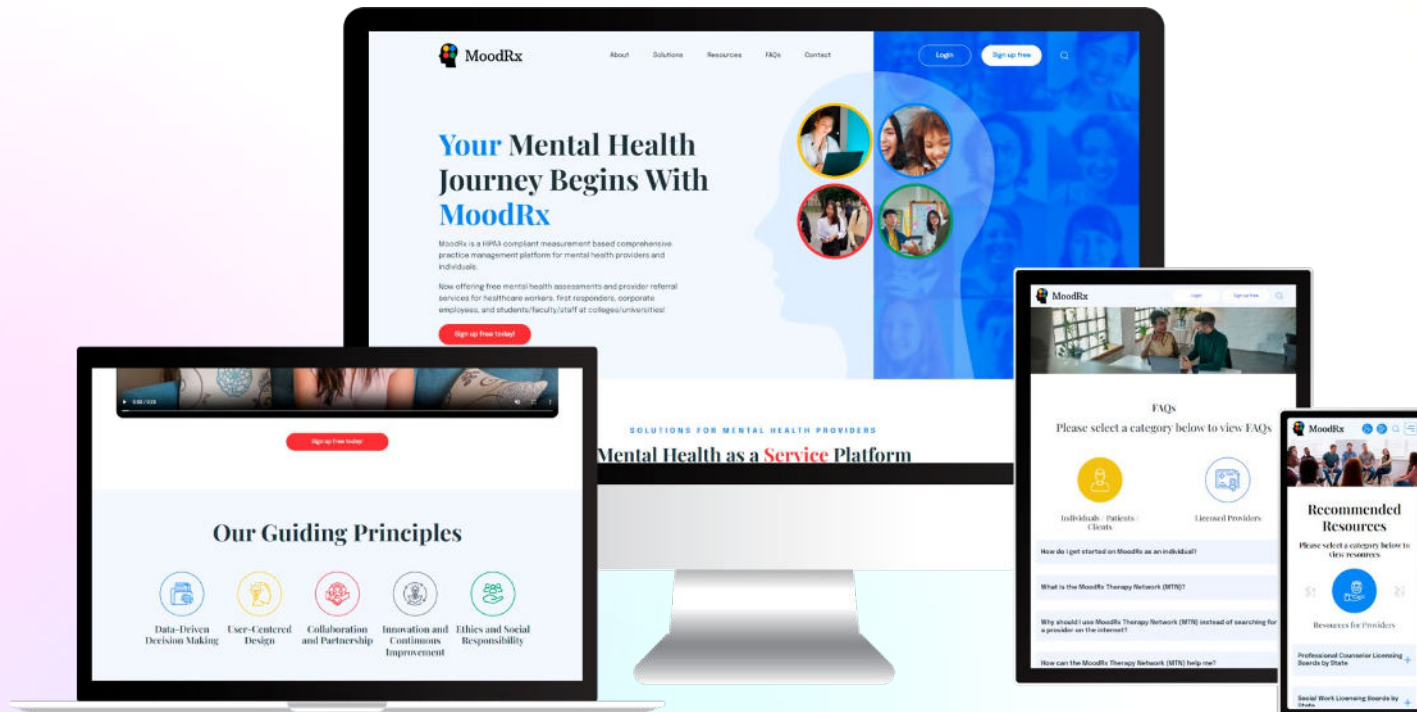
MoodRx

About Solutions Resources FAQs Contact

Login Sign up free

Your Mental Health Journey Begins With MoodRx

MoodRx is a HIPAA compliant measurement based comprehensive practice management platform for mental health providers and individuals.

Now offering free mental health assessments and provider referral services for healthcare workers, first responders, corporate employees, and students/faculty/staff at colleges/universities!

Sign up free today!

SOLUTIONS FOR MENTAL HEALTH PROVIDERS

Mental Health as a Service Platform

Sign up free today!

Our Guiding Principles

Data-Driven Decision Making

User-Centered Design

Collaboration and Partnership

Innovation and Continuous Improvement

Ethics and Social Responsibility

MoodRx

Login Sign up free

FAQs

Please select a category below to view FAQs

Individuals / Patients / Clients

Licensed Providers

How do I get started on MoodRx as an individual?

What is the MoodRx Therapy Network (MTN)?

Why should I use MoodRx Therapy Network (MTN) instead of searching for a provider on the internet?

How can the MoodRx Therapy Network (MTN) help me?

MoodRx

Recommended Resources

Please select a category below to view resources

Resources for Providers

Professional Counselor Licensing Boards by State

Social Work Licensing Boards by State